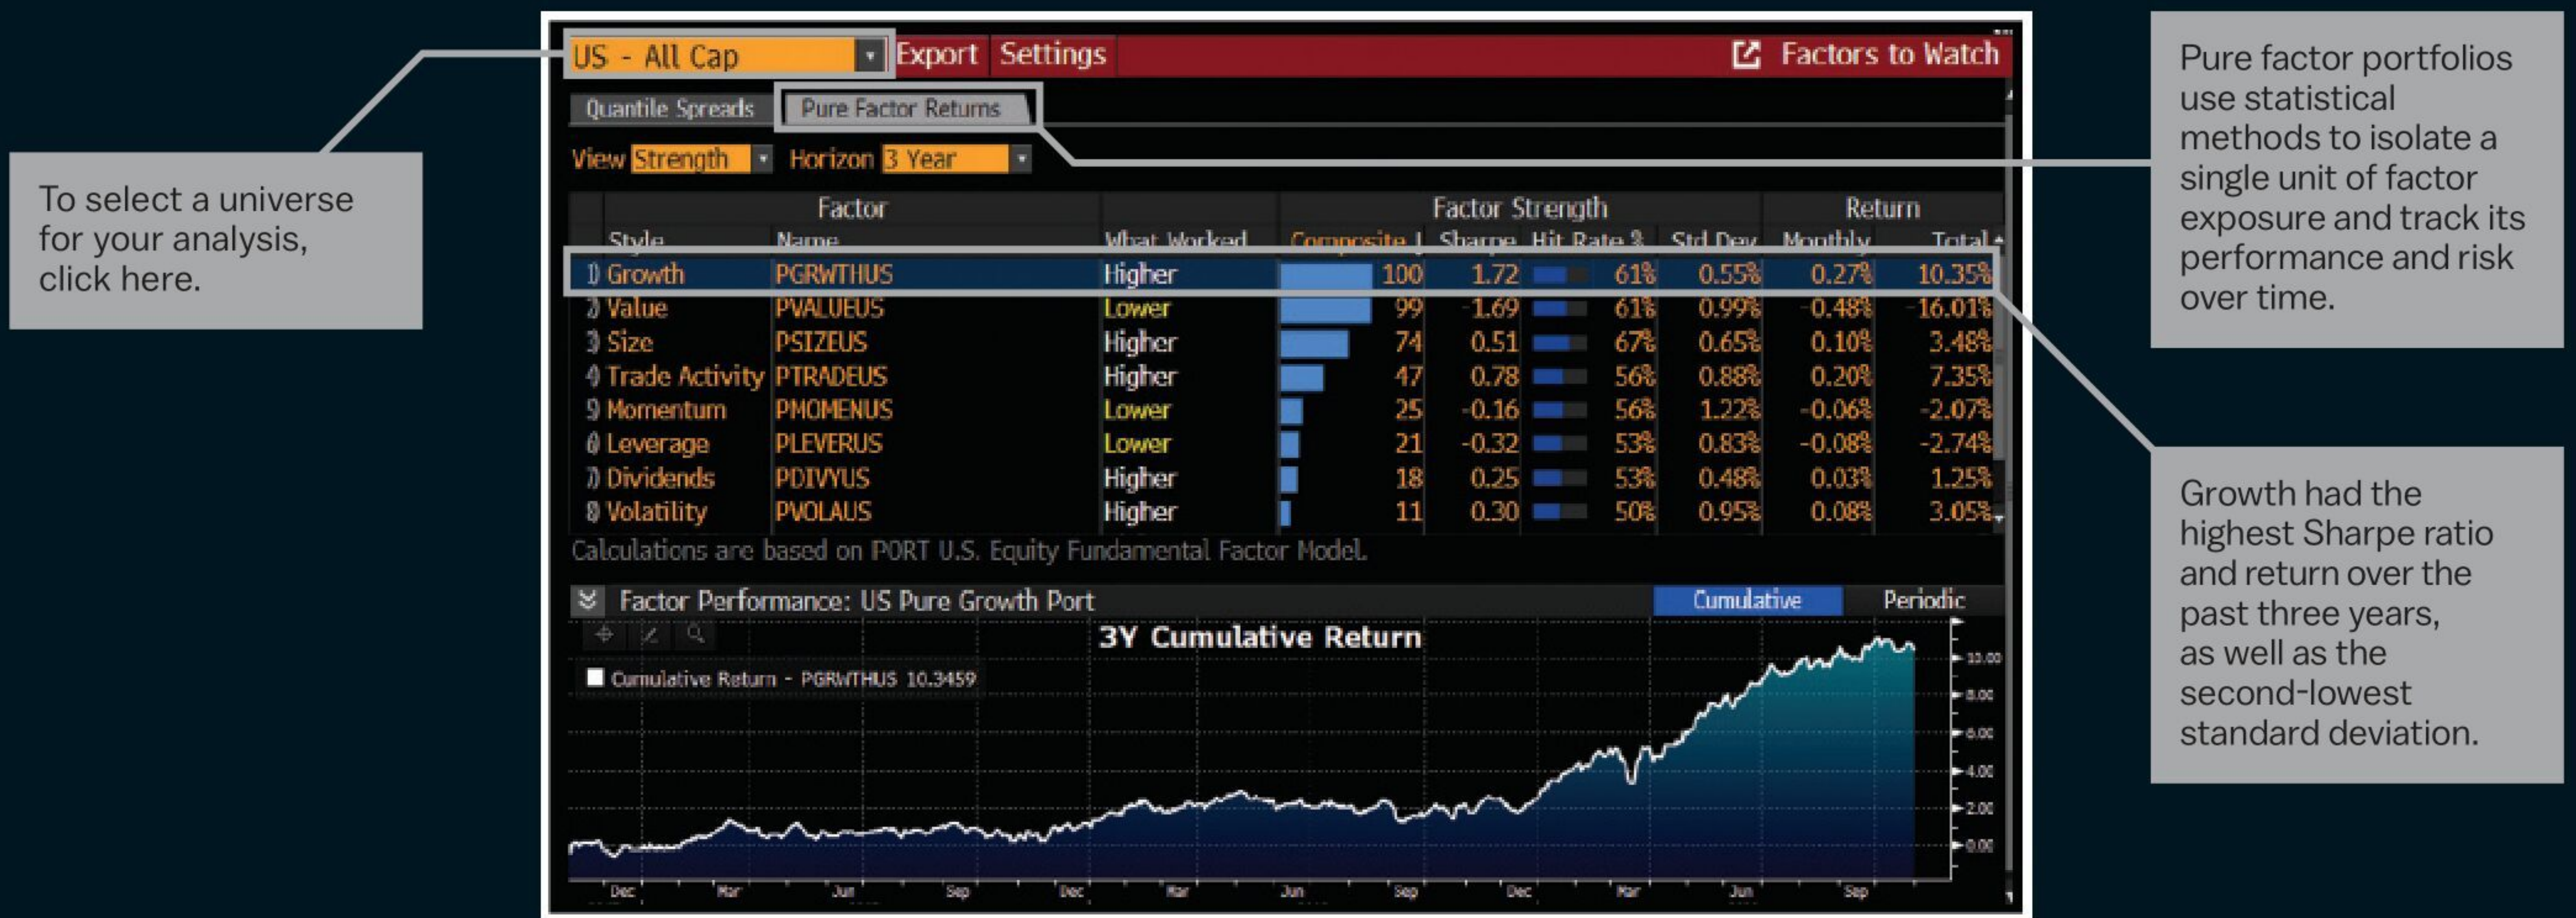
To select a universe for your analysis, click here.

US - All Cap Export Settings Factors to Watch

Quantile Spreads Pure Factor Returns

View Strength Horizon 3 Year

| | Factor | | Factor Strength | | | | Return | |
|---|---|---|---|---|---|---|---|---|
| Style | Name | What Worked | Composite | Sharpe | Hit Rate % | Std Dev | Monthly | Total |
| 1) Growth | PGRWTHUS | Higher | 100 | 1.72 | 61% | 0.55% | 0.27% | 10.35% |
| 2) Value | PVALUEUS | Lower | 99 | -1.69 | 61% | 0.99% | -0.48% | -16.01% |
| 3) Size | PSIZEUS | Higher | 74 | 0.51 | 67% | 0.65% | 0.10% | 3.48% |
| 4) Trade Activity | PTRADEUS | Higher | 47 | 0.78 | 56% | 0.88% | 0.20% | 7.35% |
| 5) Momentum | PMOMENUS | Lower | 25 | -0.16 | 56% | 1.22% | -0.06% | -2.07% |
| 6) Leverage | PLEVERUS | Lower | 21 | -0.32 | 53% | 0.83% | -0.08% | -2.74% |
| 7) Dividends | PDIVYUS | Higher | 18 | 0.25 | 53% | 0.48% | 0.03% | 1.25% |
| 8) Volatility | PVOLAUS | Higher | 11 | 0.30 | 50% | 0.95% | 0.08% | 3.05% |

Calculations are based on PORT U.S. Equity Fundamental Factor Model.

Factor Performance: US Pure Growth Port Cumulative Periodic

3Y Cumulative Return

Cumulative Return - PGRWTHUS 10.3459

10.00 8.00 6.00 4.00 2.00 0.00

Dec Mar Jun Sep Dec Mar Jun Sep Dec Mar Jun Sep

Pure factor portfolios use statistical methods to isolate a single unit of factor exposure and track its performance and risk over time.

Growth had the highest Sharpe ratio and return over the past three years, as well as the second-lowest standard deviation.